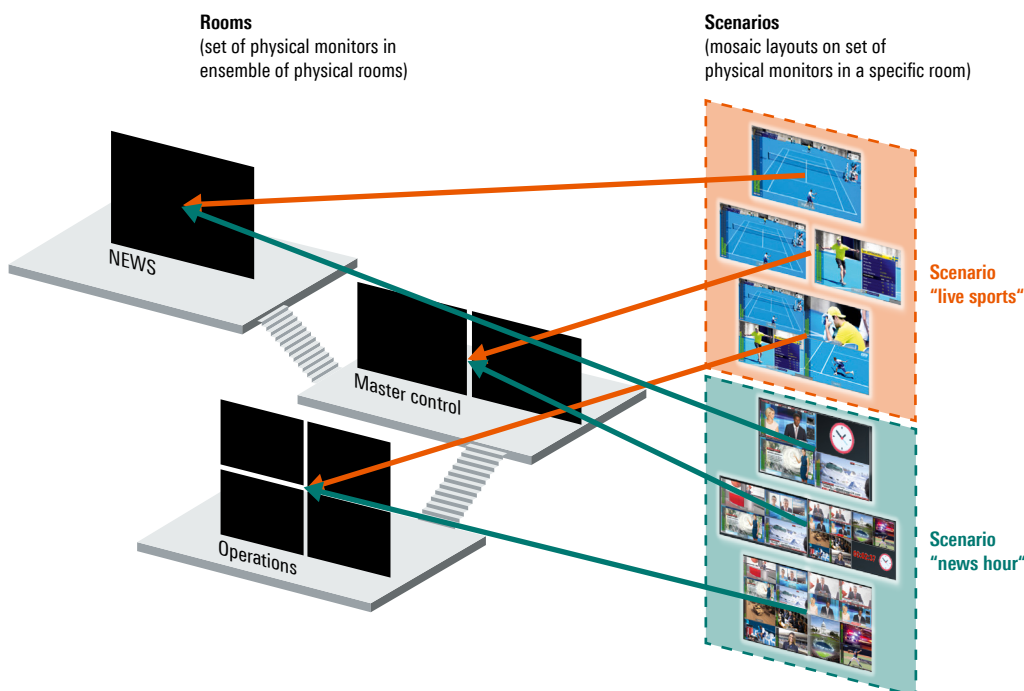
**Rooms**
(set of physical monitors in ensemble of physical rooms)

**Scenarios**
(mosaic layouts on set of physical monitors in a specific room)

NEWS

Master control

Operations

Scenario
"live sports"

Scenario
"news hour"